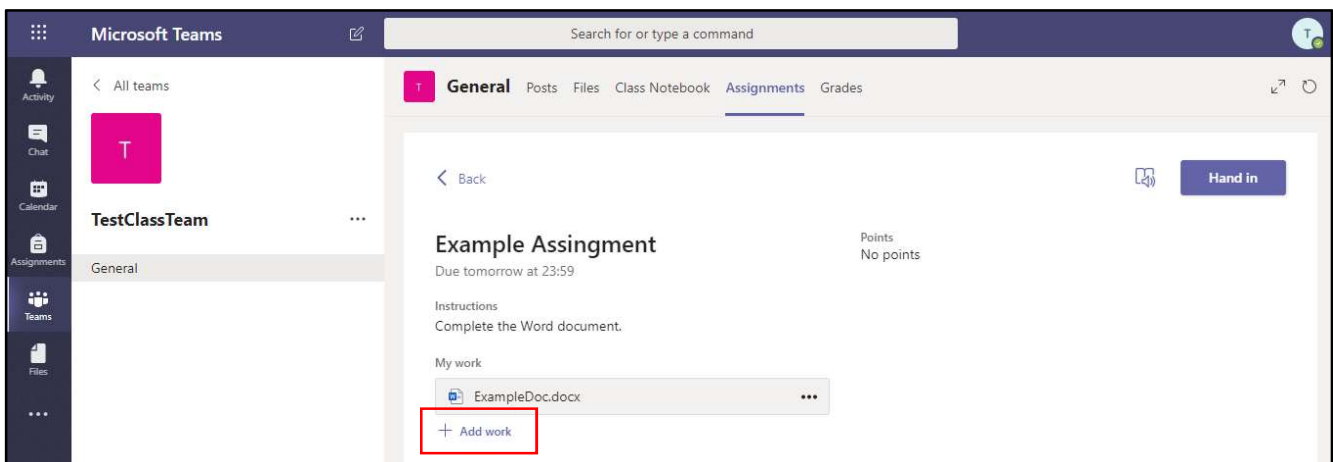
Microsoft Teams

Search for or type a command

T

Activity

Chat

Calendar

Assignments

Teams

Files

...

< All teams

T

TestClassTeam ...

General

T General Posts Files Class Notebook Assignments Grades

< Back

Hand in

Example Assingment
Due tomorrow at 23:59

Points
No points

Instructions
Complete the Word document.

My work

ExampleDoc.docx •••

+ Add work